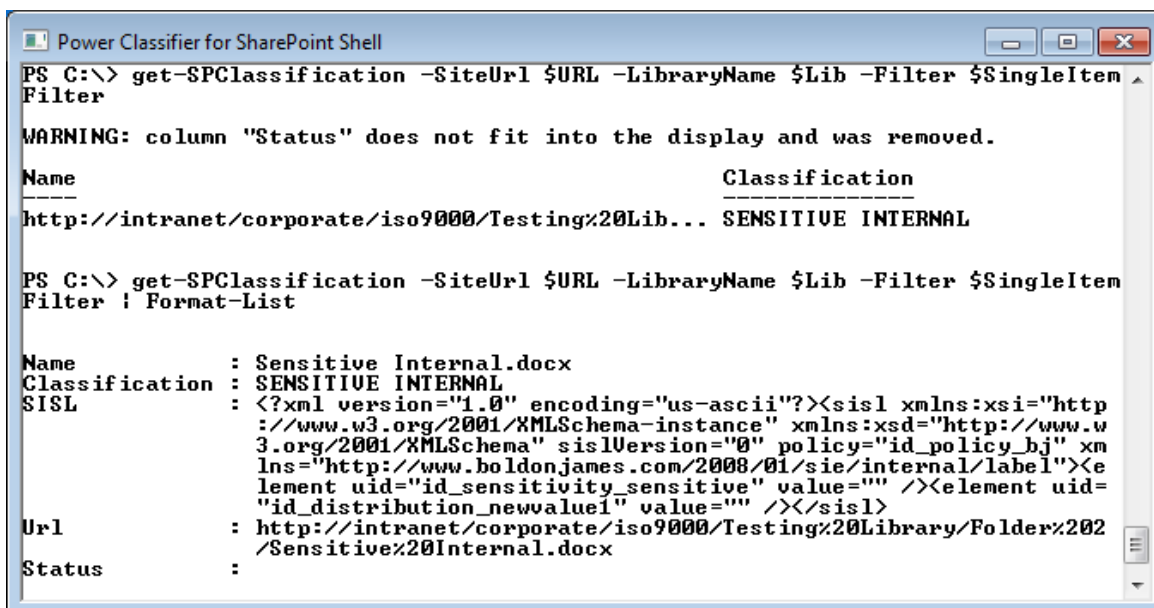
Power Classifier for SharePoint Shell

PS C:\> get-SPClassification -SiteUrl $URL -LibraryName $Lib -Filter $SingleItemFilter

WARNING: column "Status" does not fit into the display and was removed.

| Name | Classification |
|---|---|
| http://intranet/corporate/iso9000/Testing%20Lib... | SENSITIVE INTERNAL |

PS C:\> get-SPClassification -SiteUrl $URL -LibraryName $Lib -Filter $SingleItemFilter | Format-List

Name : Sensitive Internal.docx
Classification : SENSITIVE INTERNAL
SISL : <?xml version="1.0" encoding="us-ascii"?><sisl xmlns:xsi="http://www.w3.org/2001/XMLSchema-instance" xmlns:xsd="http://www.w3.org/2001/XMLSchema" sislVersion="0" policy="id_policy_bj" xmlns="http://www.boldonjames.com/2008/01/sie/internal/label"><element uid="id_sensitivity_sensitive" value="" /><element uid="id_distribution_newvalue1" value="" /></sisl>
Url : http://intranet/corporate/iso9000/Testing%20Library/Folder%202/Sensitive%20Internal.docx
Status :